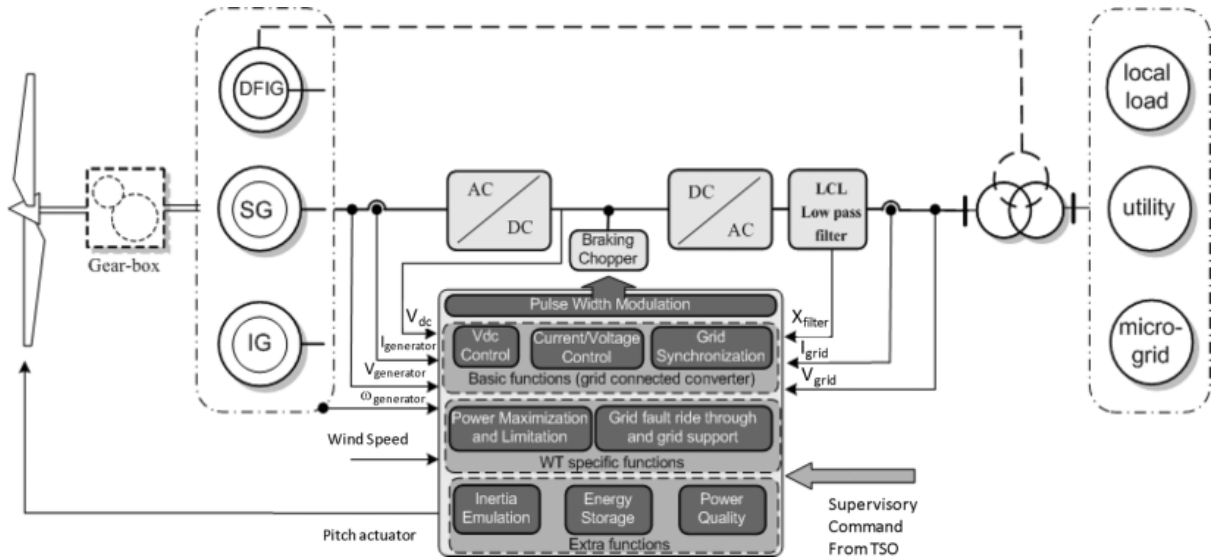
DFIG

SG

IG

Gear-box

AC

DC

DC

AC

LCL

Low pass filter

Braking Chopper

local load

utility

micro-grid

Pulse Width Modulation

$V_{dc}$

$I_{generator}$

$V_{generator}$

$\omega_{generator}$

$X_{filter}$

$I_{grid}$

$V_{grid}$

Vdc Control

Current/Voltage Control

Grid Synchronization

Basic functions (grid connected converter)

Power Maximization and Limitation

Grid fault ride through and grid support

WT specific functions

Wind Speed

Inertia Emulation

Energy Storage

Power Quality

Extra functions

Pitch actuator

Supervisory Command From TSO